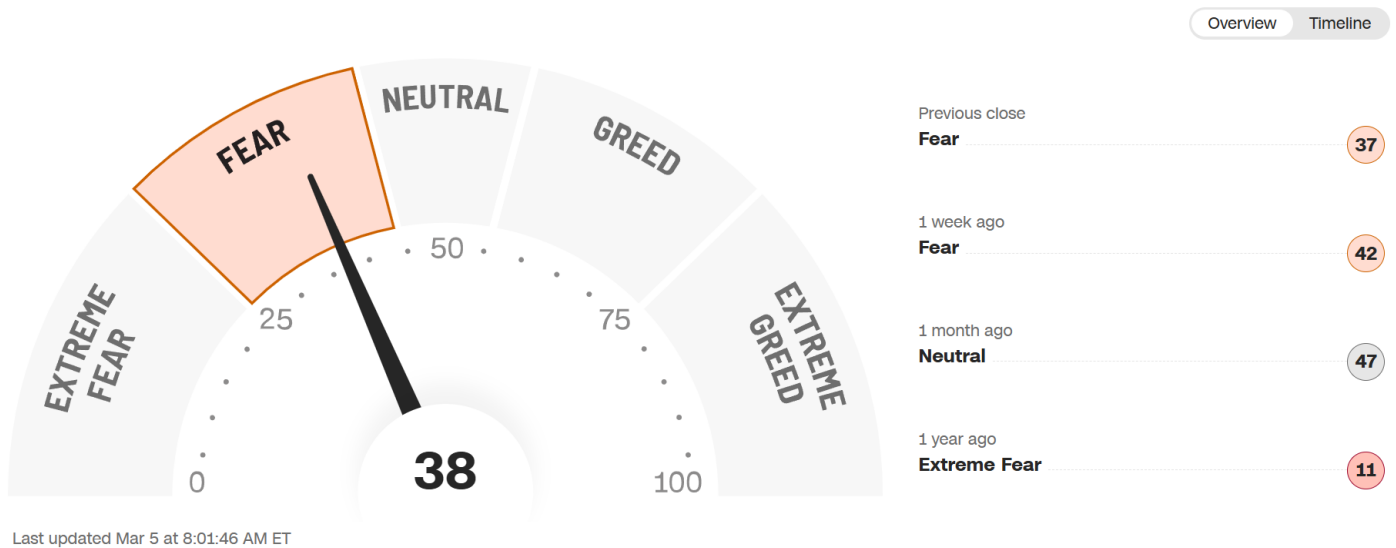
Overview Timeline

EXTREME FEAR
FEAR
NEUTRAL
GREED
EXTREME GREED

0
25
50
75
100

38

Previous close
Fear 37

1 week ago
Fear 42

1 month ago
Neutral 47

1 year ago
Extreme Fear 11

Last updated Mar 5 at 8:01:46 AM ET